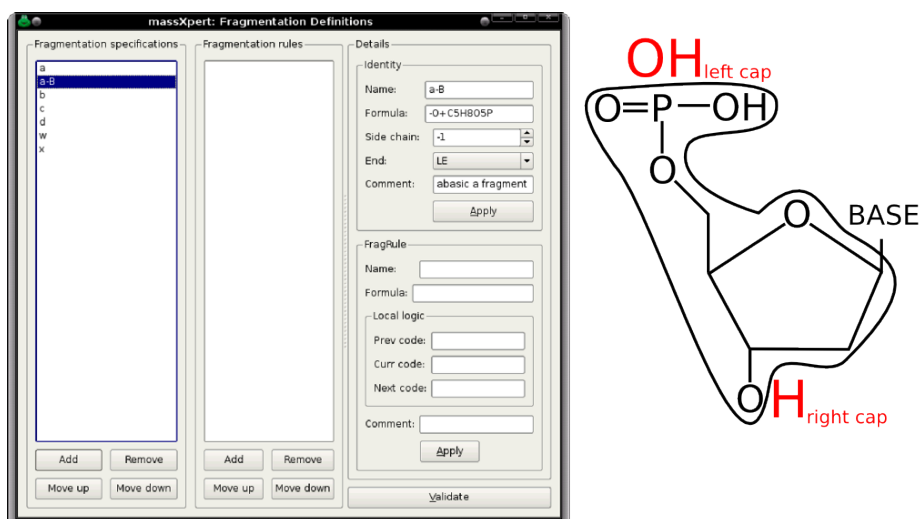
massXpert: Fragmentation Definitions

Fragmentation specifications

a
a-B
b
c
d
w
x

Add Remove
Move up Move down

Fragmentation rules

Add Remove
Move up Move down

Details

Identity

Name: a-B
Formula: -O+C5H8O5P
Side chain: -1
End: LE
Comment: abasic a fragment
Apply

FragRule

Name:
Formula:

Local logic

Prev code:
Curr code:
Next code:

Comment:
Apply

Validate

OH$_{\text{left cap}}$

O=P—OH

O

O

BASE

OH$_{\text{right cap}}$